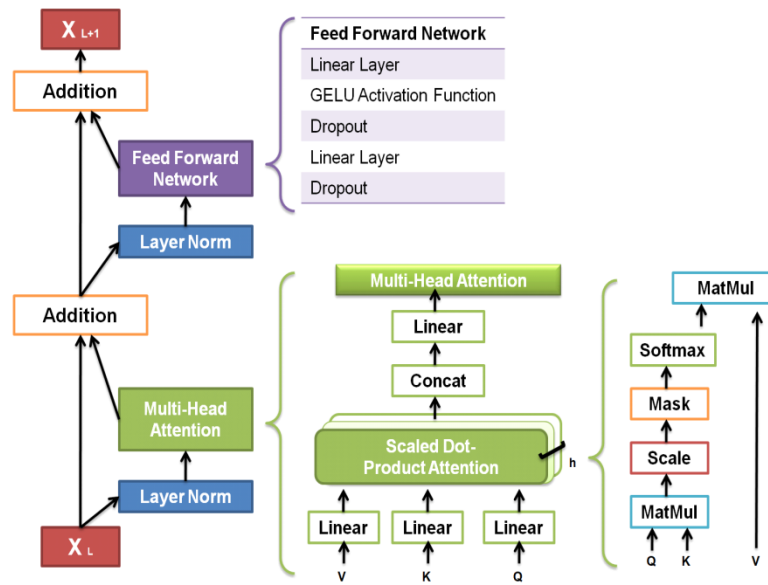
$X_{L+1}$

Addition

Feed Forward Network

Layer Norm

Addition

Multi-Head Attention

Layer Norm

$X_L$

| Feed Forward Network |
|---|
| Linear Layer |
| GELU Activation Function |
| Dropout |
| Linear Layer |
| Dropout |

Multi-Head Attention

Linear

Concat

Scaled Dot-Product Attention

h

Linear

Linear

Linear

V

K

Q

MatMul

Softmax

Mask

Scale

MatMul

Q

K

V